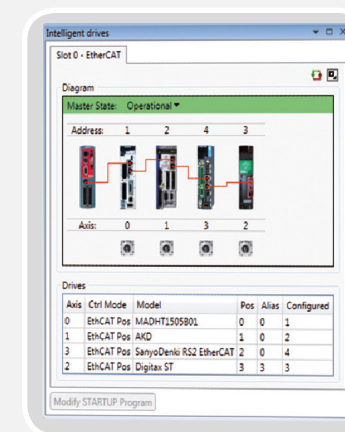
Intelligent drives

Slot 0 - EtherCAT

Diagram

Master State: Operational

Address: 1 2 4 3

Axis: 0 1 3 2

Drives

| Axis | Ctrl Mode | Model | Pos | Alias | Configured |
|---|---|---|---|---|---|
| 0 | EthCAT Pos | MADHT1505B01 | 0 | 0 | 1 |
| 1 | EthCAT Pos | AKD | 1 | 0 | 2 |
| 3 | EthCAT Pos | SanyoDenki RS2 EtherCAT | 2 | 0 | 4 |
| 2 | EthCAT Pos | Digitax ST | 3 | 3 | 3 |

Modify STARTUP Program